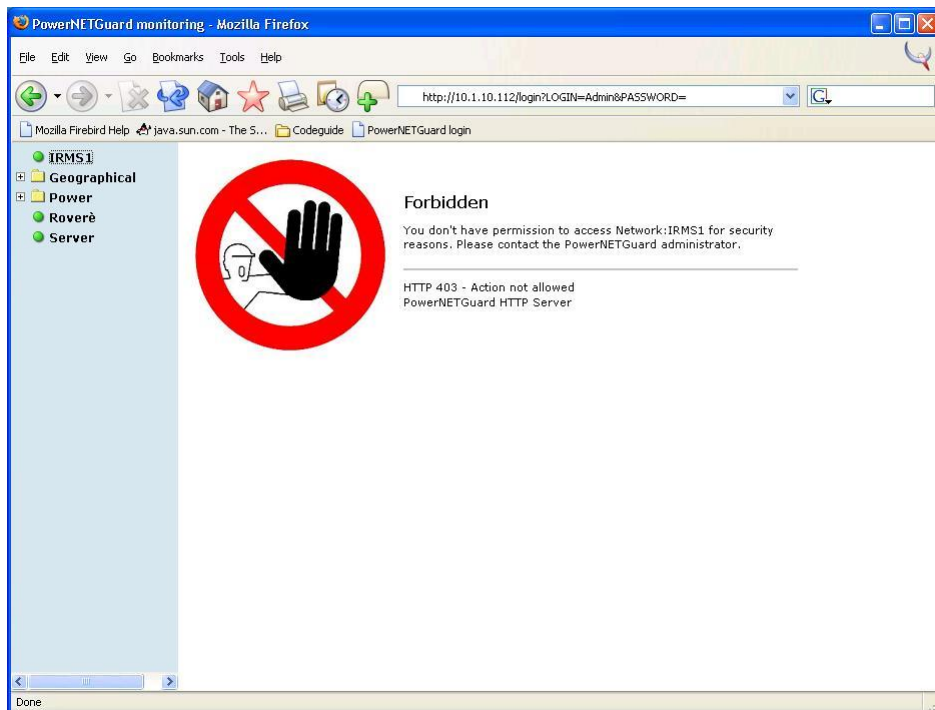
PowerNETGuard monitoring - Mozilla Firefox

File Edit View Go Bookmarks Tools Help

http://10.1.10.112/login?LOGIN=Admin&PASSWORD=

Mozilla Firebird Help java.sun.com - The S... Codeguide PowerNETGuard login

IRMS1
Geographical
Power
Roverè
Server

Forbidden

You don't have permission to access Network:IRMS1 for security reasons. Please contact the PowerNETGuard administrator.

HTTP 403 - Action not allowed
PowerNETGuard HTTP Server

Done